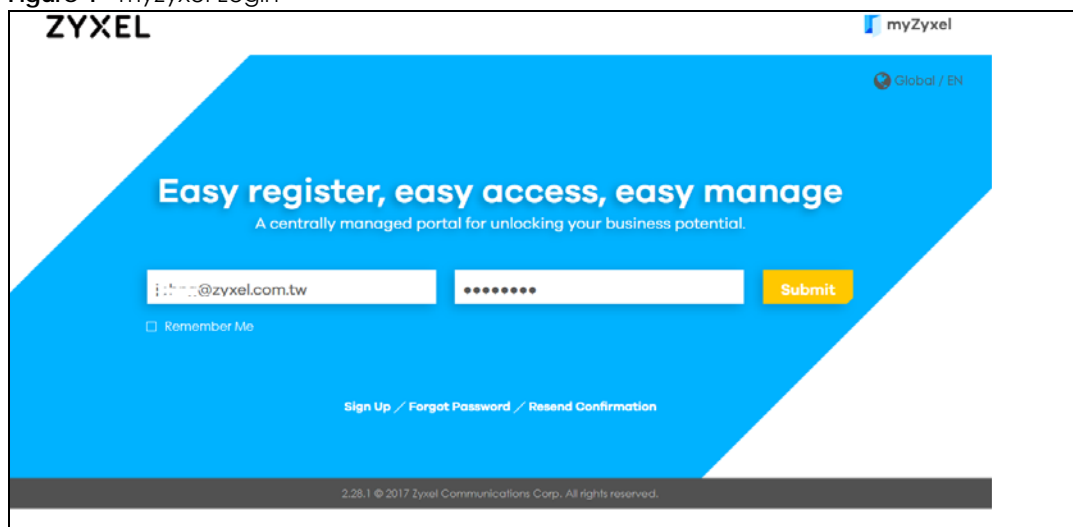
Figure 1 myZyxel Login

ZYXEL

myZyxel

Global / EN

Easy register, easy access, easy manage

A centrally managed portal for unlocking your business potential.

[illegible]@zyxel.com.tw

••••••••

Submit

☐ Remember Me

Sign Up / Forgot Password / Resend Confirmation

2.28.1 © 2017 Zyxel Communications Corp. All rights reserved.